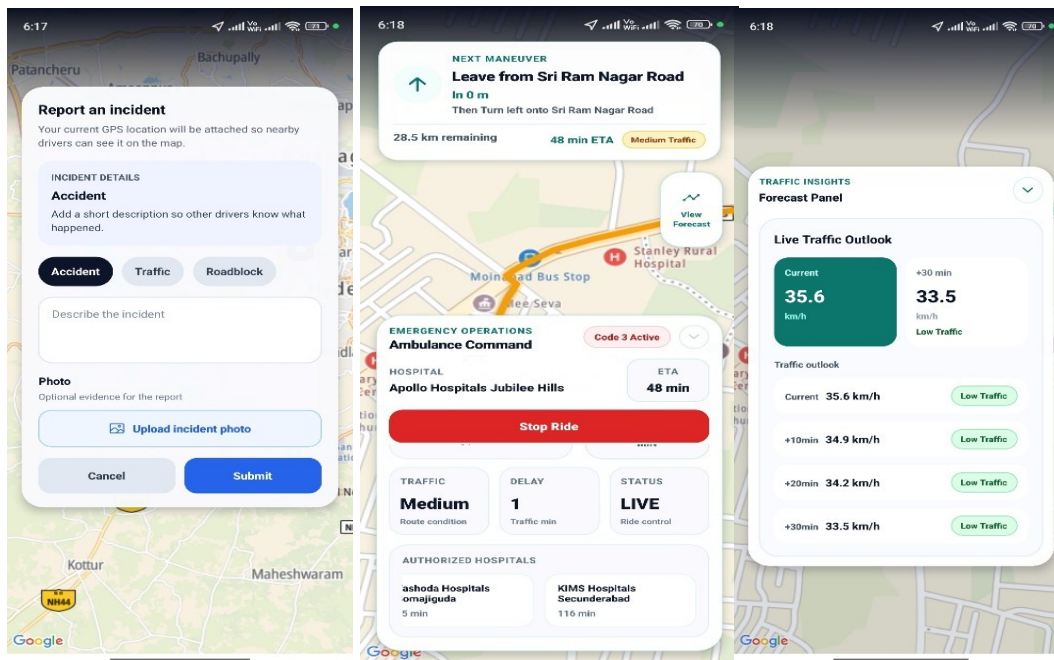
6:17

Patancheru
Bachupally

Report an incident
Your current GPS location will be attached so nearby drivers can see it on the map.

INCIDENT DETAILS
Accident
Add a short description so other drivers know what happened.

Accident Traffic Roadblock

Describe the incident

Photo
Optional evidence for the report

Upload incident photo

Cancel Submit

Kottur
Maheshwaram
NH44
Google

6:18

NEXT MANEUVER
Leave from Sri Ram Nagar Road
In 0 m
Then Turn left onto Sri Ram Nagar Road

28.5 km remaining 48 min ETA Medium Traffic

View Forecast

Stanley Rural Hospital
Moinabad Bus Stop
Mee Seva

EMERGENCY OPERATIONS
Ambulance Command
Code 3 Active

HOSPITAL
Apollo Hospitals Jubilee Hills
ETA
48 min

Stop Ride

TRAFFIC
Medium
Route condition
DELAY
1
Traffic min
STATUS
LIVE
Ride control

AUTHORIZED HOSPITALS
ashoda Hospitals omajiguda
5 min
KIMS Hospitals Secunderabad
116 min

Google

6:18

TRAFFIC INSIGHTS
Forecast Panel

Live Traffic Outlook

Current
35.6
km/h
+30 min
33.5
km/h
Low Traffic

Traffic outlook

Current 35.6 km/h Low Traffic
+10min 34.9 km/h Low Traffic
+20min 34.2 km/h Low Traffic
+30min 33.5 km/h Low Traffic

Google